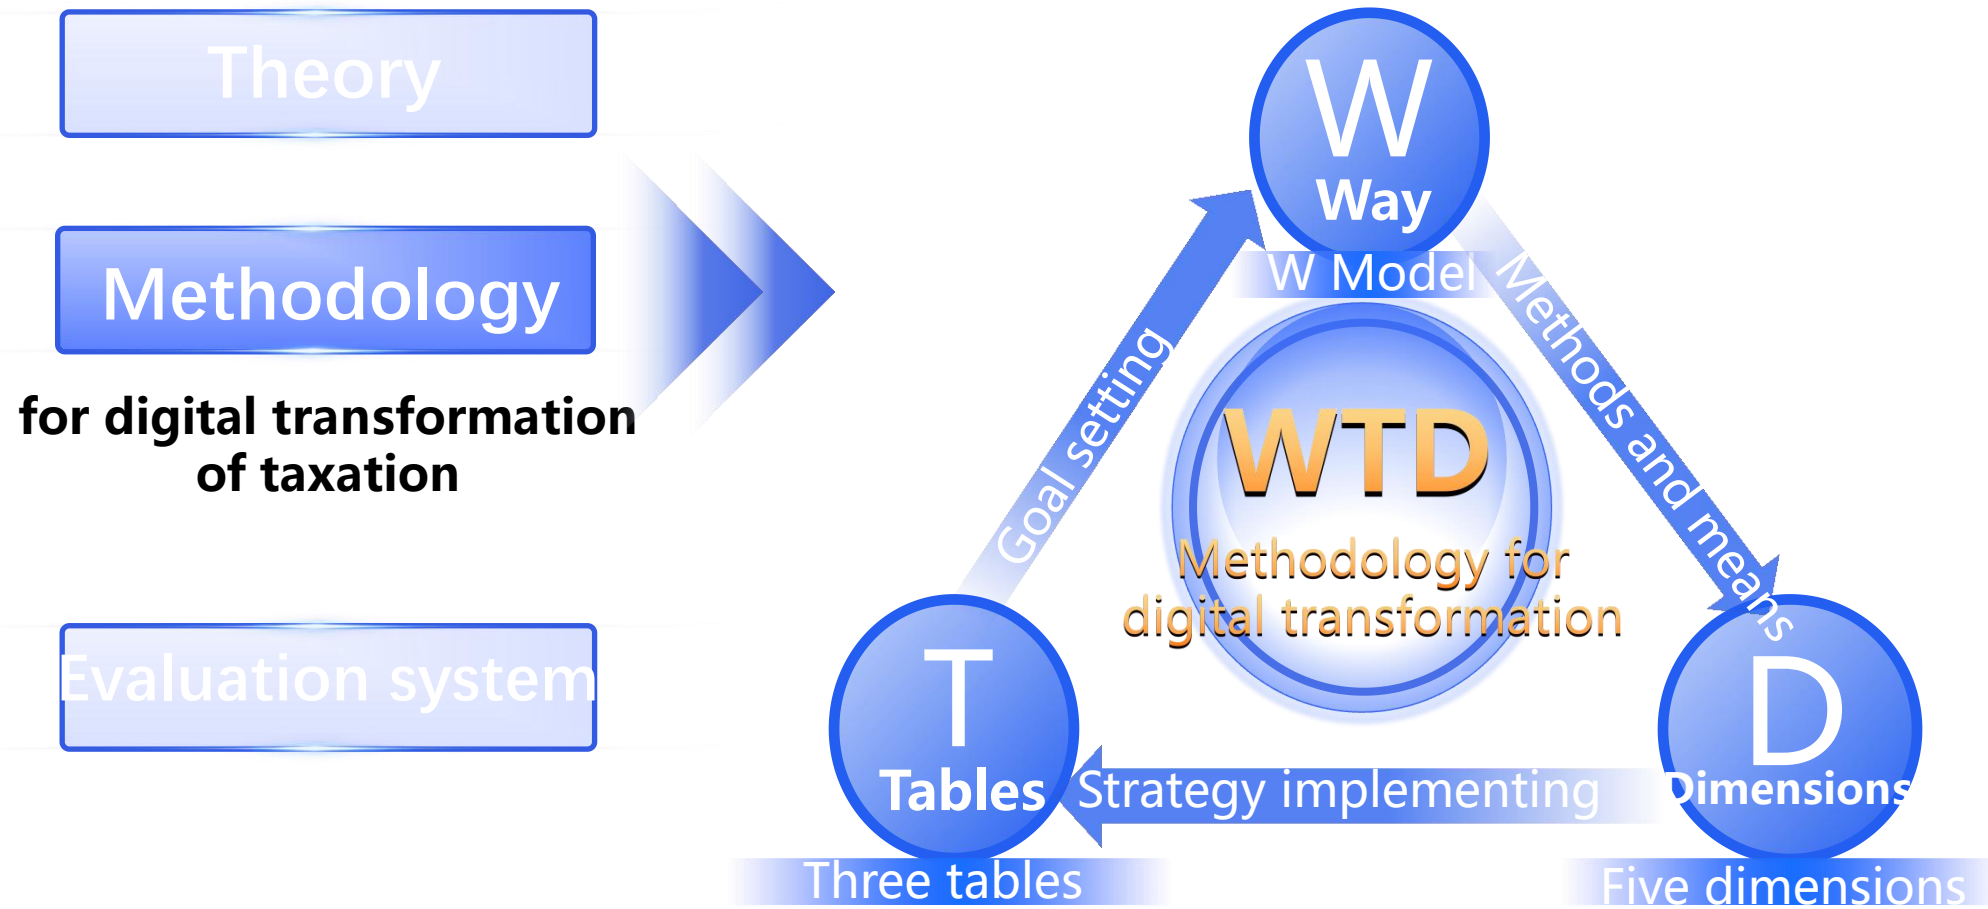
Theory

Methodology

for digital transformation of taxation

Evaluation system

W
Way

W Model

Goal setting

Methods and means

WTD

Methodology for digital transformation

T
Tables

Strategy implementing

D
Dimensions

Three tables

Five dimensions